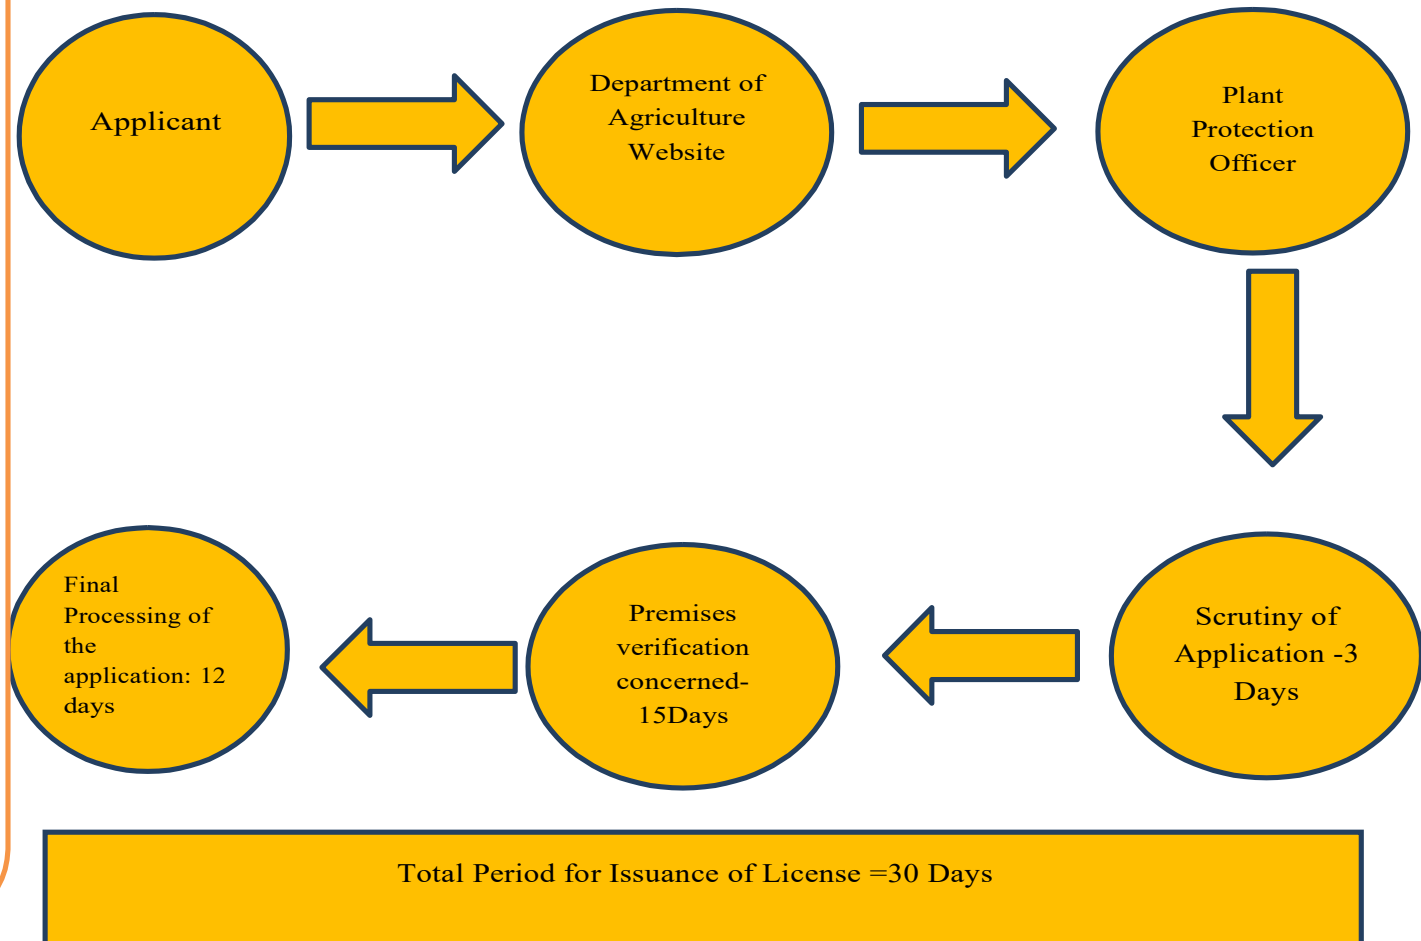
Applicant

Department of Agriculture Website

Plant Protection Officer

Scrutiny of Application -3 Days

Premises verification concerned-15Days

Final Processing of the application: 12 days

Total Period for Issuance of License =30 Days